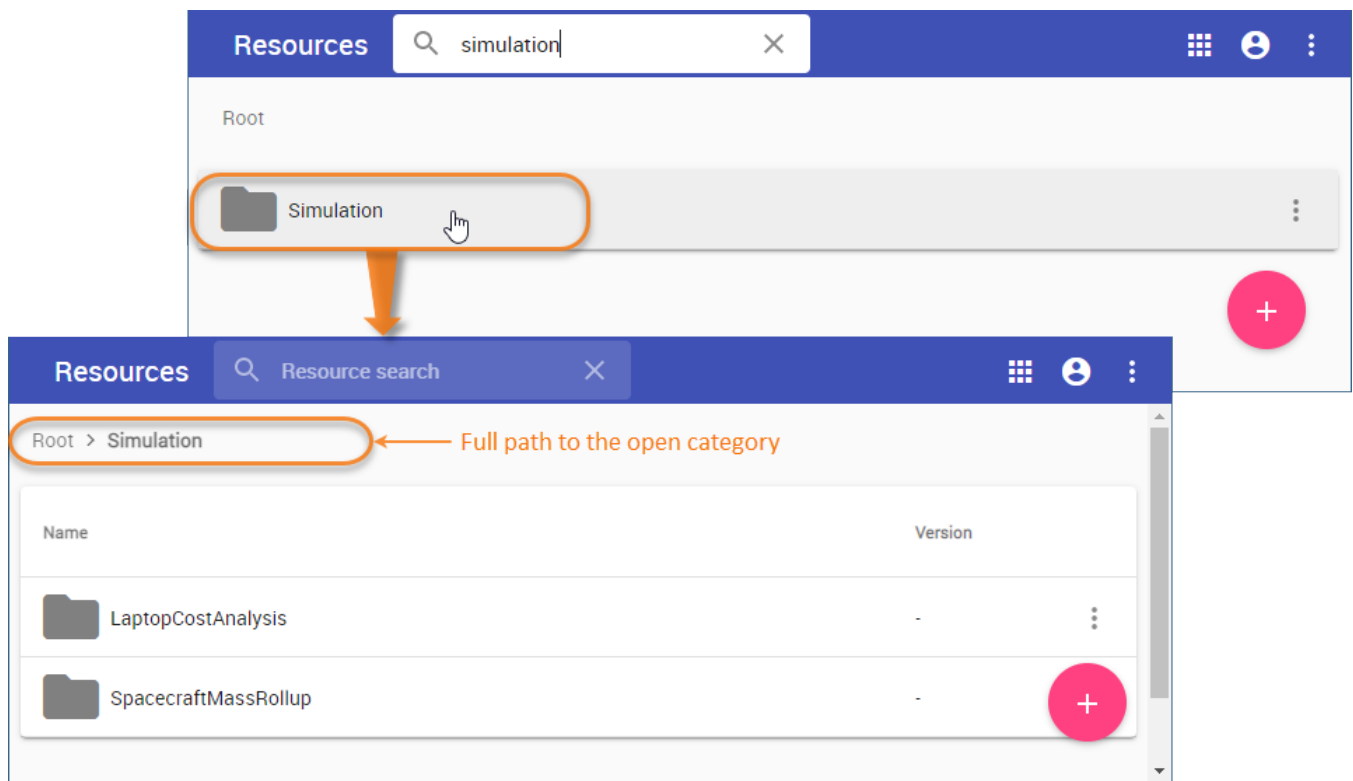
Resources simulation

Root

Simulation

Resources Resource search

Root > Simulation

Full path to the open category

| Name | Version |
|---|---|
| LaptopCostAnalysis | - |
| SpacecraftMassRollup | - |